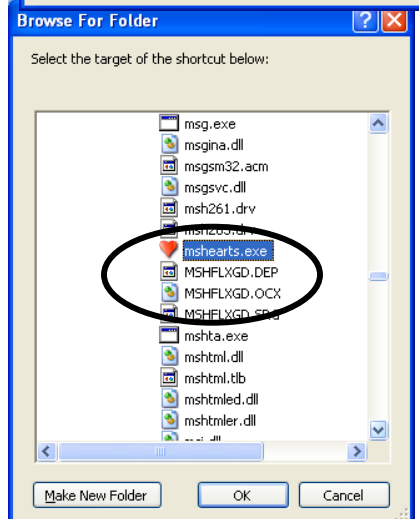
Browse For Folder

Select the target of the shortcut below:

msg.exe
msgina.dll
msgsm32.acm
msgsvc.dll
msh261.drv
msh263.drv
mshearts.exe
MSHFLXGD.DEP
MSHFLXGD.OCX
MSHFLXGD.SRG
mshta.exe
mshtml.dll
mshtml.tlb
mshtmled.dll
mshtmler.dll
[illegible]

Make New Folder
OK
Cancel